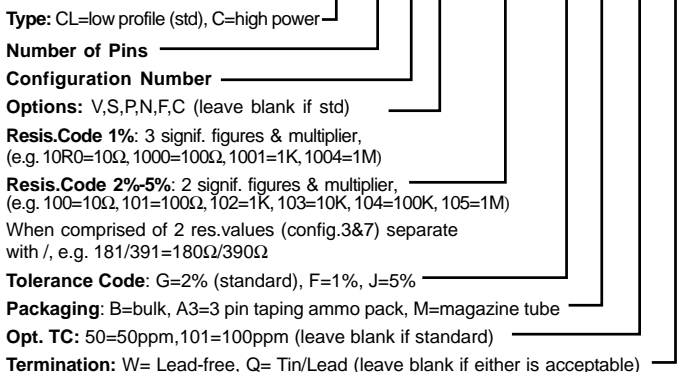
**Type:** CL=low profile (std), C=high power

**Number of Pins**

**Configuration Number**

**Options:** V,S,P,N,F,C (leave blank if std)

**Resis.Code 1%**: 3 signif. figures & multiplier, (e.g. 10R0=10Ω, 1000=100Ω, 1001=1K, 1004=1M)

**Resis.Code 2%-5%**: 2 signif. figures & multiplier, (e.g. 100=10Ω, 101=100Ω, 102=1K, 103=10K, 104=100K, 105=1M)

When comprised of 2 res.values (config.3&7) separate with /, e.g. 181/391=180Ω/390Ω

**Tolerance Code**: G=2% (standard), F=1%, J=5%

**Packaging**: B=bulk, A3=3 pin taping ammo pack, M=magazine tube

**Opt. TC:** 50=50ppm,101=100ppm (leave blank if standard)

**Termination:** W= Lead-free, Q= Tin/Lead (leave blank if either is acceptable)